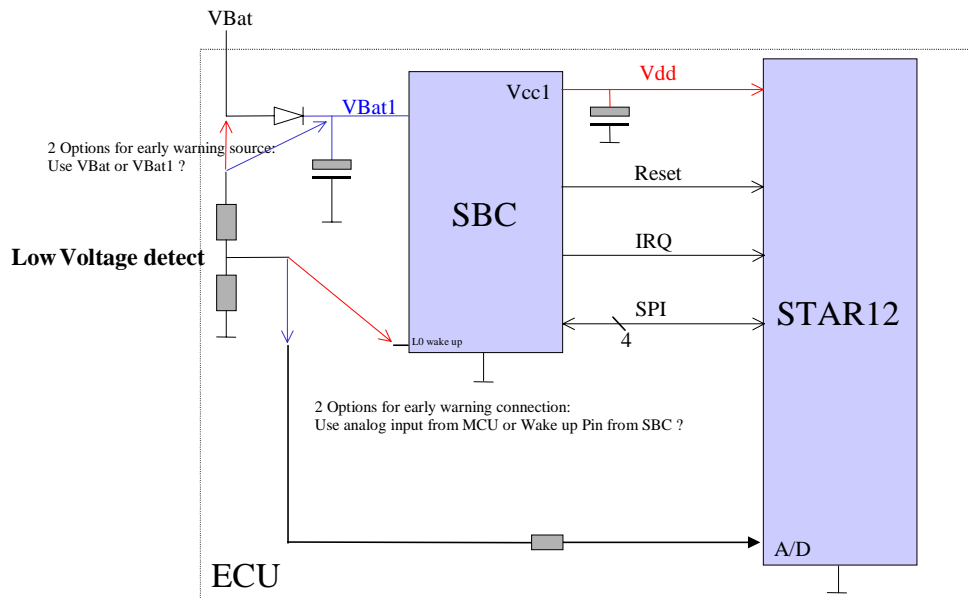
VBat

VBat1

Vcc1

Vdd

2 Options for early warning source: Use VBat or VBat1 ?

SBC

Reset

IRQ

STAR12

Low Voltage detect

SPI

4

L0 wake up

2 Options for early warning connection: Use analog input from MCU or Wake up Pin from SBC ?

A/D

ECU